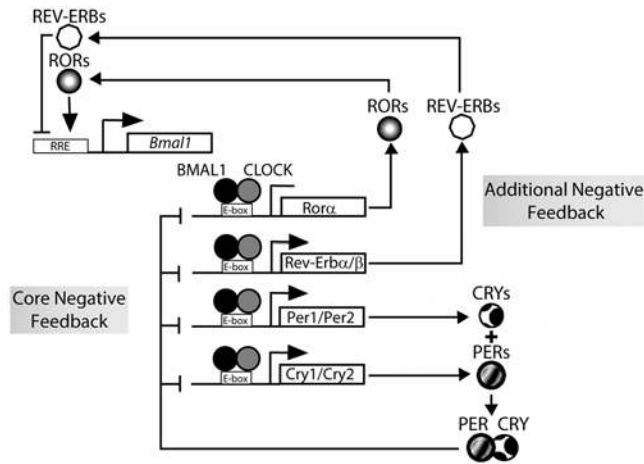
REV-ERBs

RORs

RRE

Bmal1

RORs

REV-ERBs

BMAL1 CLOCK

E-box

Ror$\alpha$

Additional Negative Feedback

E-box

Rev-Erb$\alpha/\beta$

Core Negative Feedback

E-box

Per1/Per2

CRYs

+

PERs

E-box

Cry1/Cry2

PER CRY